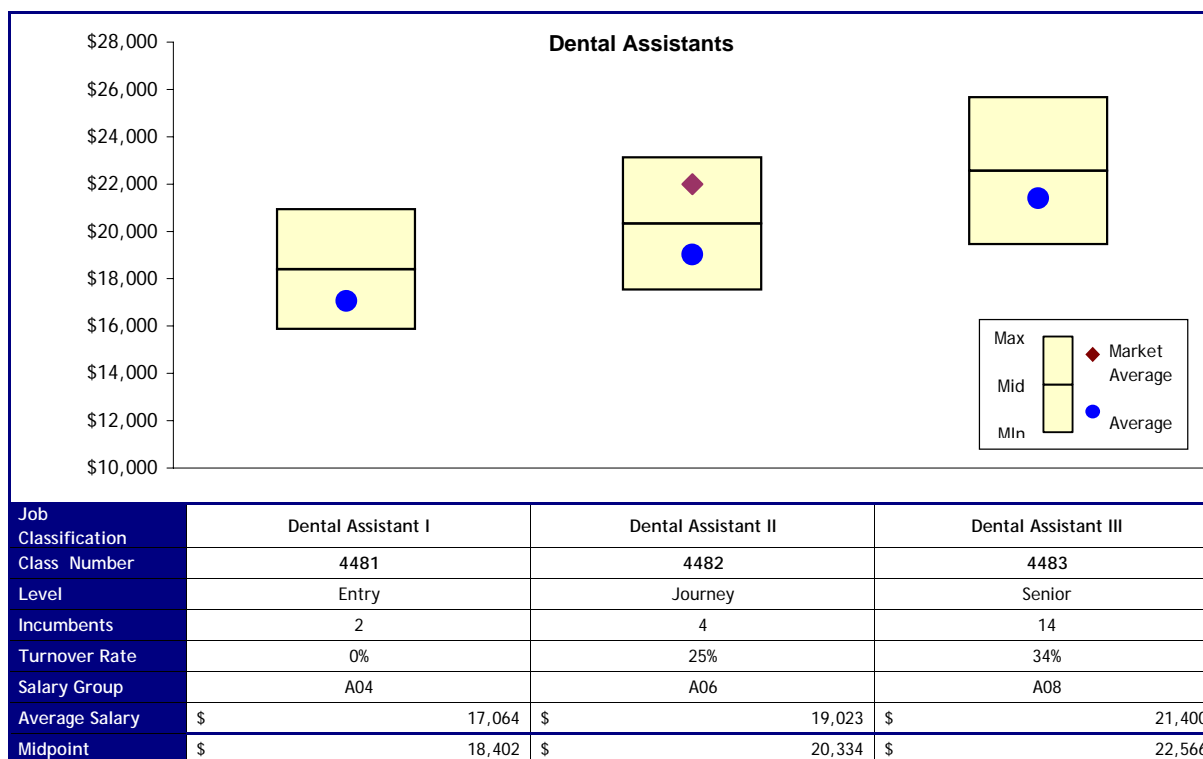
Dental Assistants

$28,000
$26,000
$24,000
$22,000
$20,000
$18,000
$16,000
$14,000
$12,000
$10,000

Max
Mid
MIn
Market Average
Average

| Job Classification | Dental Assistant I | Dental Assistant II | Dental Assistant III |
|---|---|---|---|
| Class Number | 4481 | 4482 | 4483 |
| Level | Entry | Journey | Senior |
| Incumbents | 2 | 4 | 14 |
| Turnover Rate | 0% | 25% | 34% |
| Salary Group | A04 | A06 | A08 |
| Average Salary | $ 17,064 | $ 19,023 | $ 21,40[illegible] |
| Midpoint | $ 18,402 | $ 20,334 | $ 22,56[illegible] |